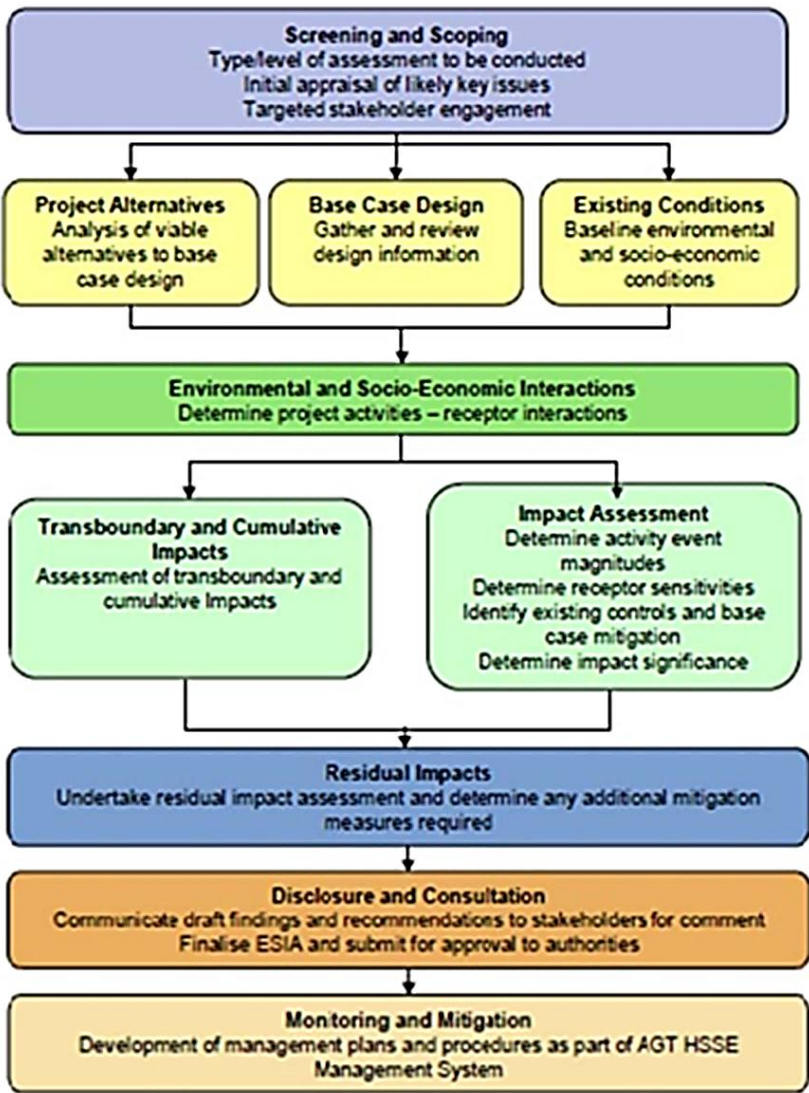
Screening and Scoping
Type/level of assessment to be conducted
Initial appraisal of likely key issues
Targeted stakeholder engagement

Project Alternatives
Analysis of viable alternatives to base case design

Base Case Design
Gather and review design information

Existing Conditions
Baseline environmental and socio-economic conditions

Environmental and Socio-Economic Interactions
Determine project activities – receptor interactions

Transboundary and Cumulative Impacts
Assessment of transboundary and cumulative Impacts

Impact Assessment
Determine activity event magnitudes
Determine receptor sensitivities
Identify existing controls and base case mitigation
Determine impact significance

Residual Impacts
Undertake residual impact assessment and determine any additional mitigation measures required

Disclosure and Consultation
Communicate draft findings and recommendations to stakeholders for comment
Finalise ESIA and submit for approval to authorities

Monitoring and Mitigation
Development of management plans and procedures as part of AGT HSSE Management System